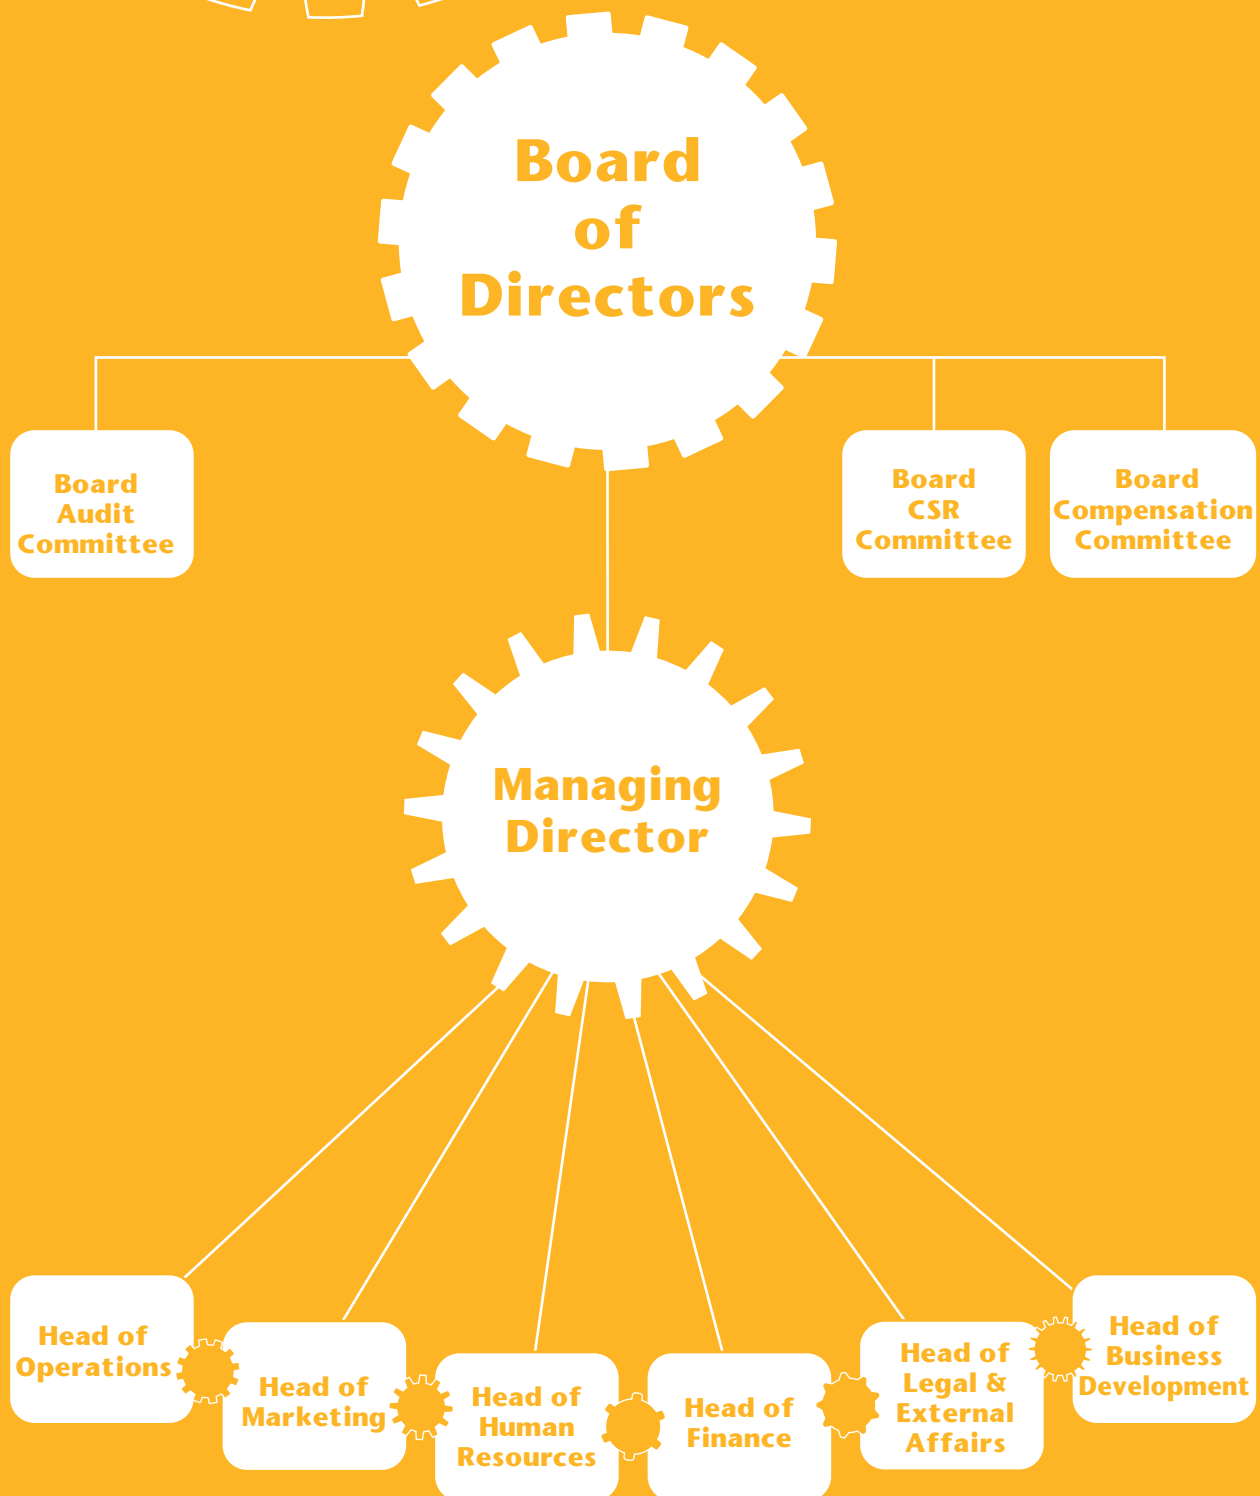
Board of Directors

Board Audit Committee

Board CSR Committee

Board Compensation Committee

Managing Director

Head of Operations

Head of Marketing

Head of Human Resources

Head of Finance

Head of Legal & External Affairs

Head of Business Development